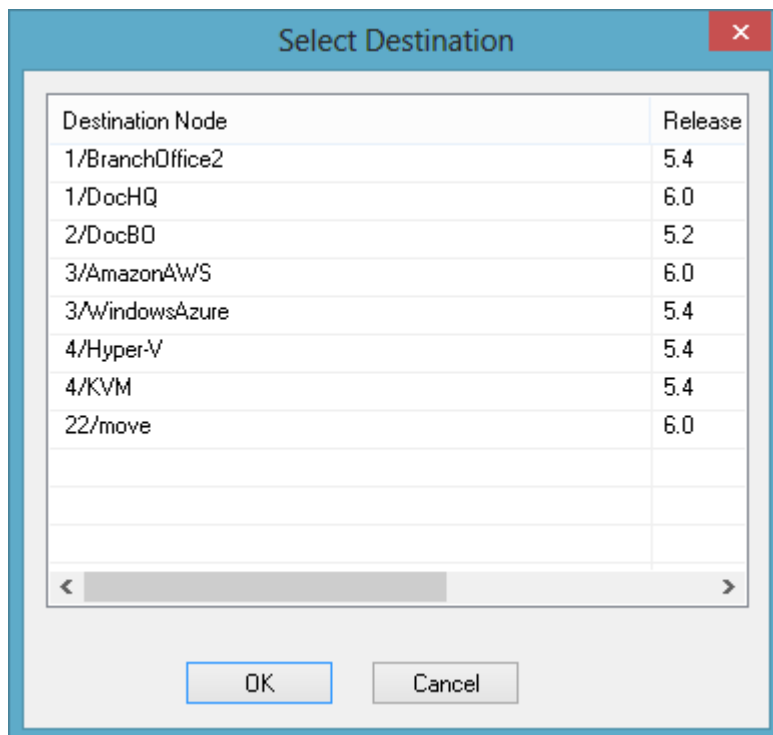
Select Destination

| Destination Node | Release |
|---|---|
| 1/BranchOffice2 | 5.4 |
| 1/DocHQ | 6.0 |
| 2/DocBO | 5.2 |
| 3/AmazonAWS | 6.0 |
| 3/WindowsAzure | 5.4 |
| 4/Hyper-V | 5.4 |
| 4/KVM | 5.4 |
| 22/move | 6.0 |

OK
Cancel